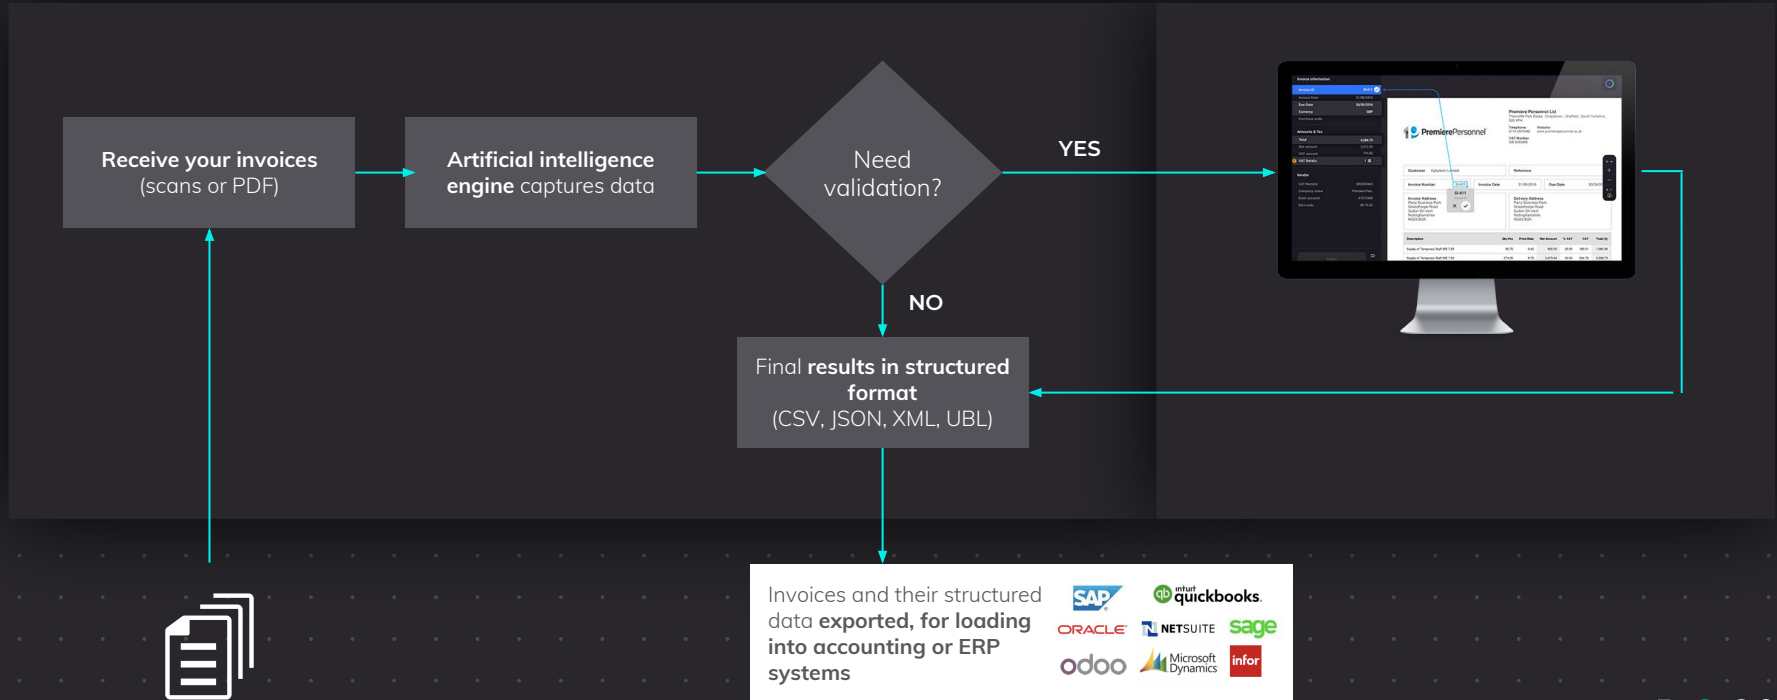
Receive your invoices (scans or PDF)

Artificial intelligence engine captures data

Need validation?

YES

NO

Final results in structured format (CSV, JSON, XML, UBL)

Invoices and their structured data exported, for loading into accounting or ERP systems

SAP

intuit quickbooks.

ORACLE

NETSUITE

sage

odoo

Microsoft Dynamics

infor

PremierePersonnel